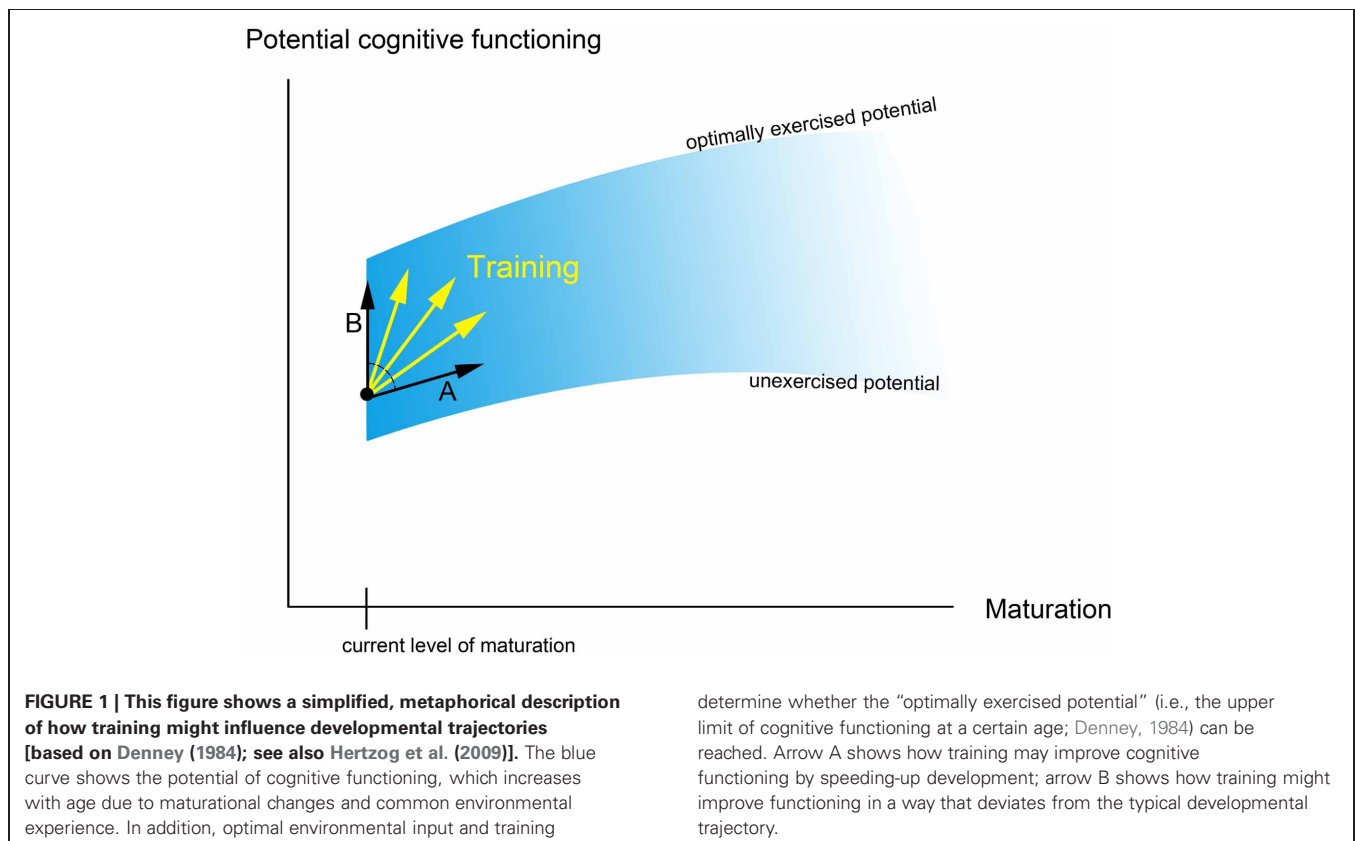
Potential cognitive functioning

optimally exercised potential

Training

B

A

unexercised potential

Maturation

current level of maturation

**FIGURE 1 | This figure shows a simplified, metaphorical description of how training might influence developmental trajectories [based on Denney (1984); see also Hertzog et al. (2009)].** The blue curve shows the potential of cognitive functioning, which increases with age due to maturational changes and common environmental experience. In addition, optimal environmental input and training

determine whether the "optimally exercised potential" (i.e., the upper limit of cognitive functioning at a certain age; Denney, 1984) can be reached. Arrow A shows how training may improve cognitive functioning by speeding-up development; arrow B shows how training might improve functioning in a way that deviates from the typical developmental trajectory.